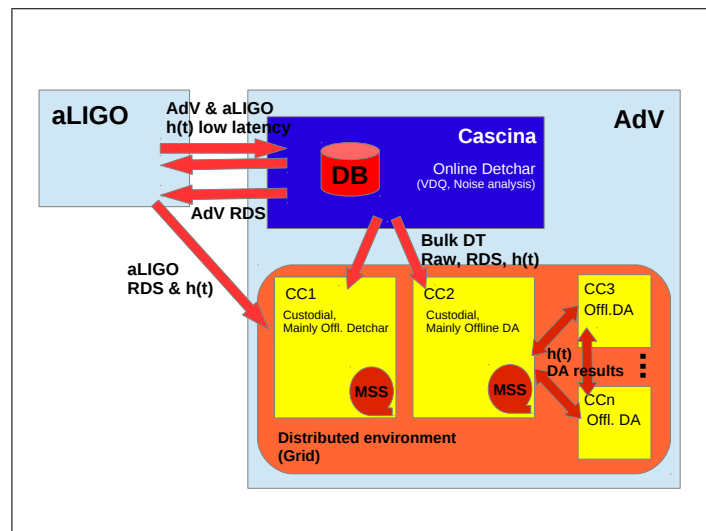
aLIGO

AdV & aLIGO
h(t) low latency

AdV

Cascina

Online Detchar
(VDQ, Noise analysis)

DB

AdV RDS

Bulk DT
Raw, RDS, h(t)

aLIGO
RDS & h(t)

CC1
Custodial,
Mainly Offl. Detchar

MSS

CC2
Custodial,
Mainly Offline DA

MSS

CC3
Offl.DA

h(t)
DA results

CCn
Offl. DA

Distributed environment
(Grid)